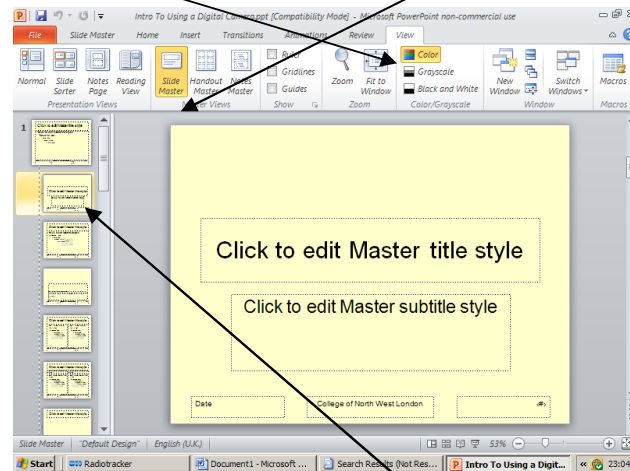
Intro To Using a Digital Camera.ppt [Compatibility Mode] - Microsoft PowerPoint non-commercial use

File Slide Master Home Insert Transitions Animations Review View

Normal Slide Sorter Notes Page Reading View
Presentation Views

Slide Master Handout Master Notes Master
Master Views

Ruler Gridlines Guides
Show

Zoom Fit to Window
Zoom

Color Grayscale Black and White
Color/Grayscale

New Window
Switch Windows
Window

Macros

1

Click to edit Master title style

Click to edit Master subtitle style

Date College of North West London

Slide Master "Default Design" English (U.K.) 53%

Start Radiotracker Document1 - Microsoft ... Search Results (Not Res... Intro To Using a Digit... 23:04